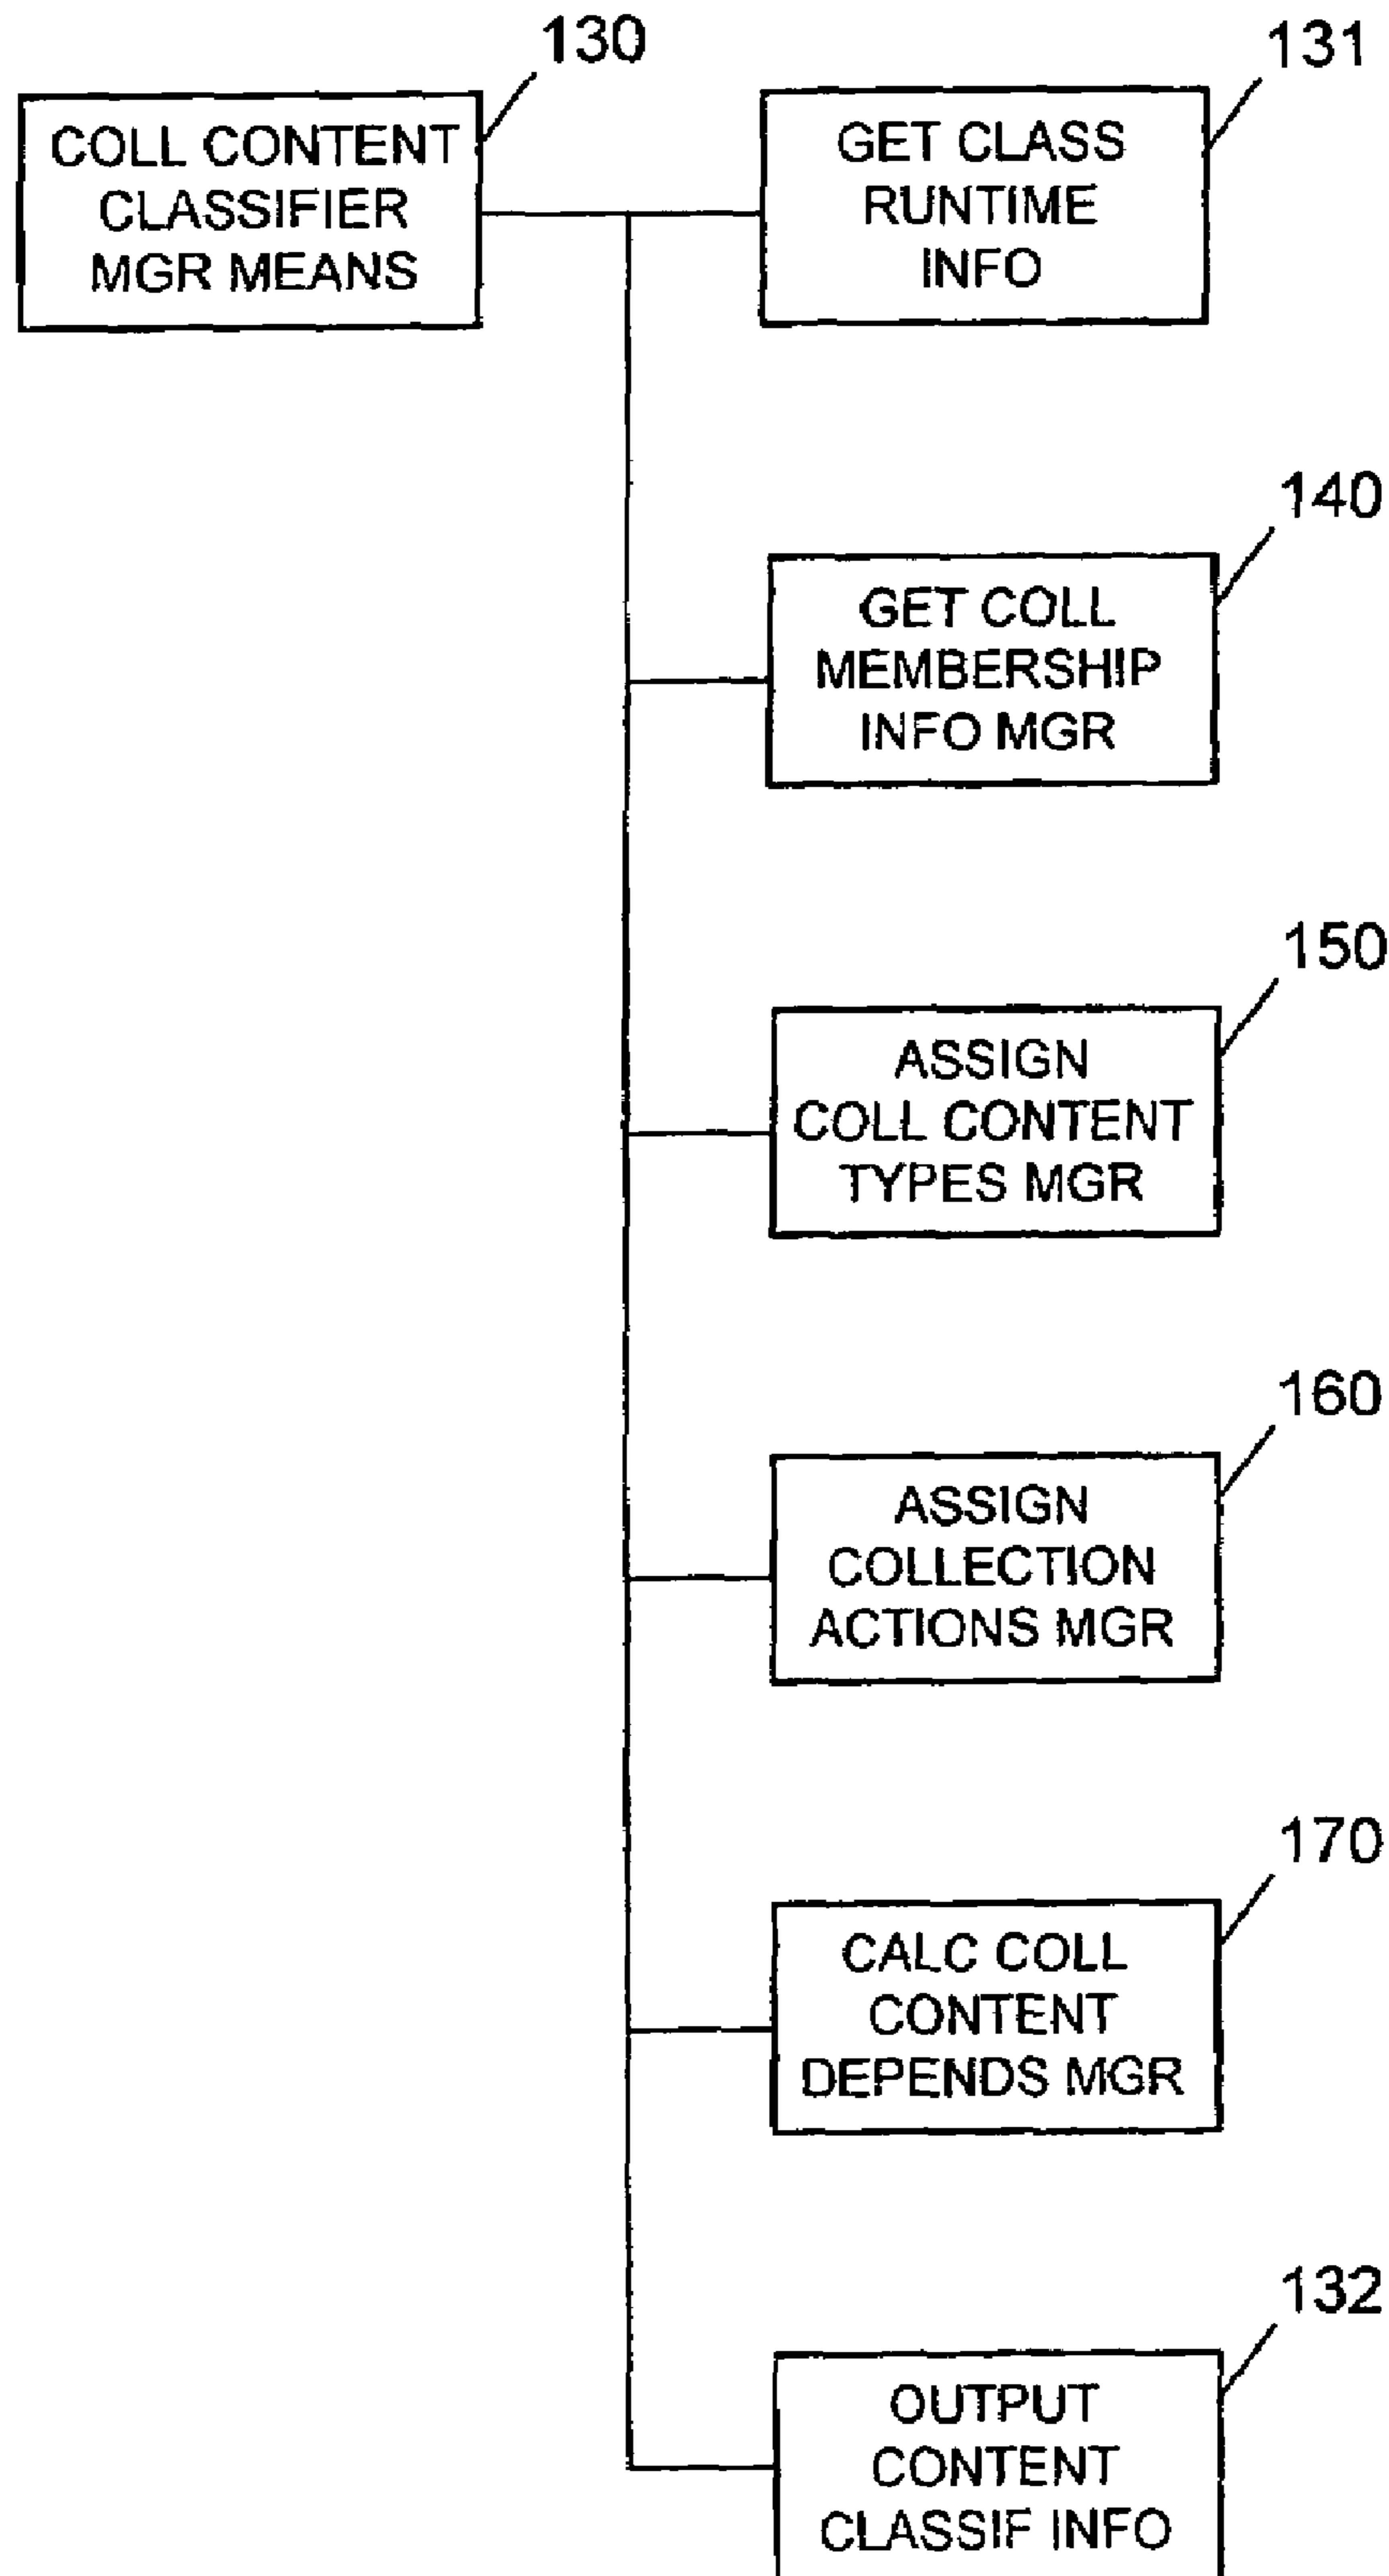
130
COLL CONTENT CLASSIFIER MGR MEANS

131
GET CLASS RUNTIME INFO

140
GET COLL MEMBERSHIP INFO MGR

150
ASSIGN COLL CONTENT TYPES MGR

160
ASSIGN COLLECTION ACTIONS MGR

170
CALC COLL CONTENT DEPENDS MGR

132
OUTPUT CONTENT CLASSIF INFO